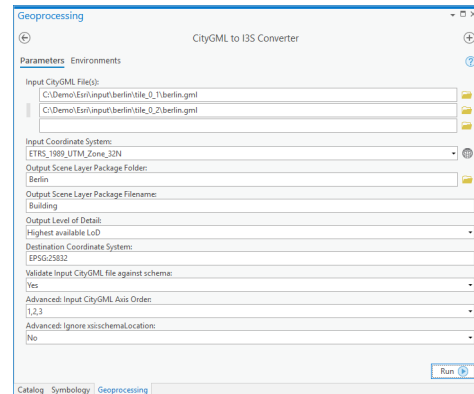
Geoprocessing

CityGML to I3S Converter

Parameters Environments

Input CityGML File(s):

C:\Demo\Esri\input\berlin\tile_0_1\berlin.gml

C:\Demo\Esri\input\berlin\tile_0_2\berlin.gml

Input Coordinate System:

ETRS_1989_UTM_Zone_32N

Output Scene Layer Package Folder:

Berlin

Output Scene Layer Package Filename:

Building

Output Level of Detail:

Highest available LoD

Destination Coordinate System:

EPSG:25832

Validate Input CityGML file against schema:

Yes

Advanced: Input CityGML Axis Order:

1,2,3

Advanced: Ignore xsi:schemaLocation:

No

Run

Catalog Symbology Geoprocessing